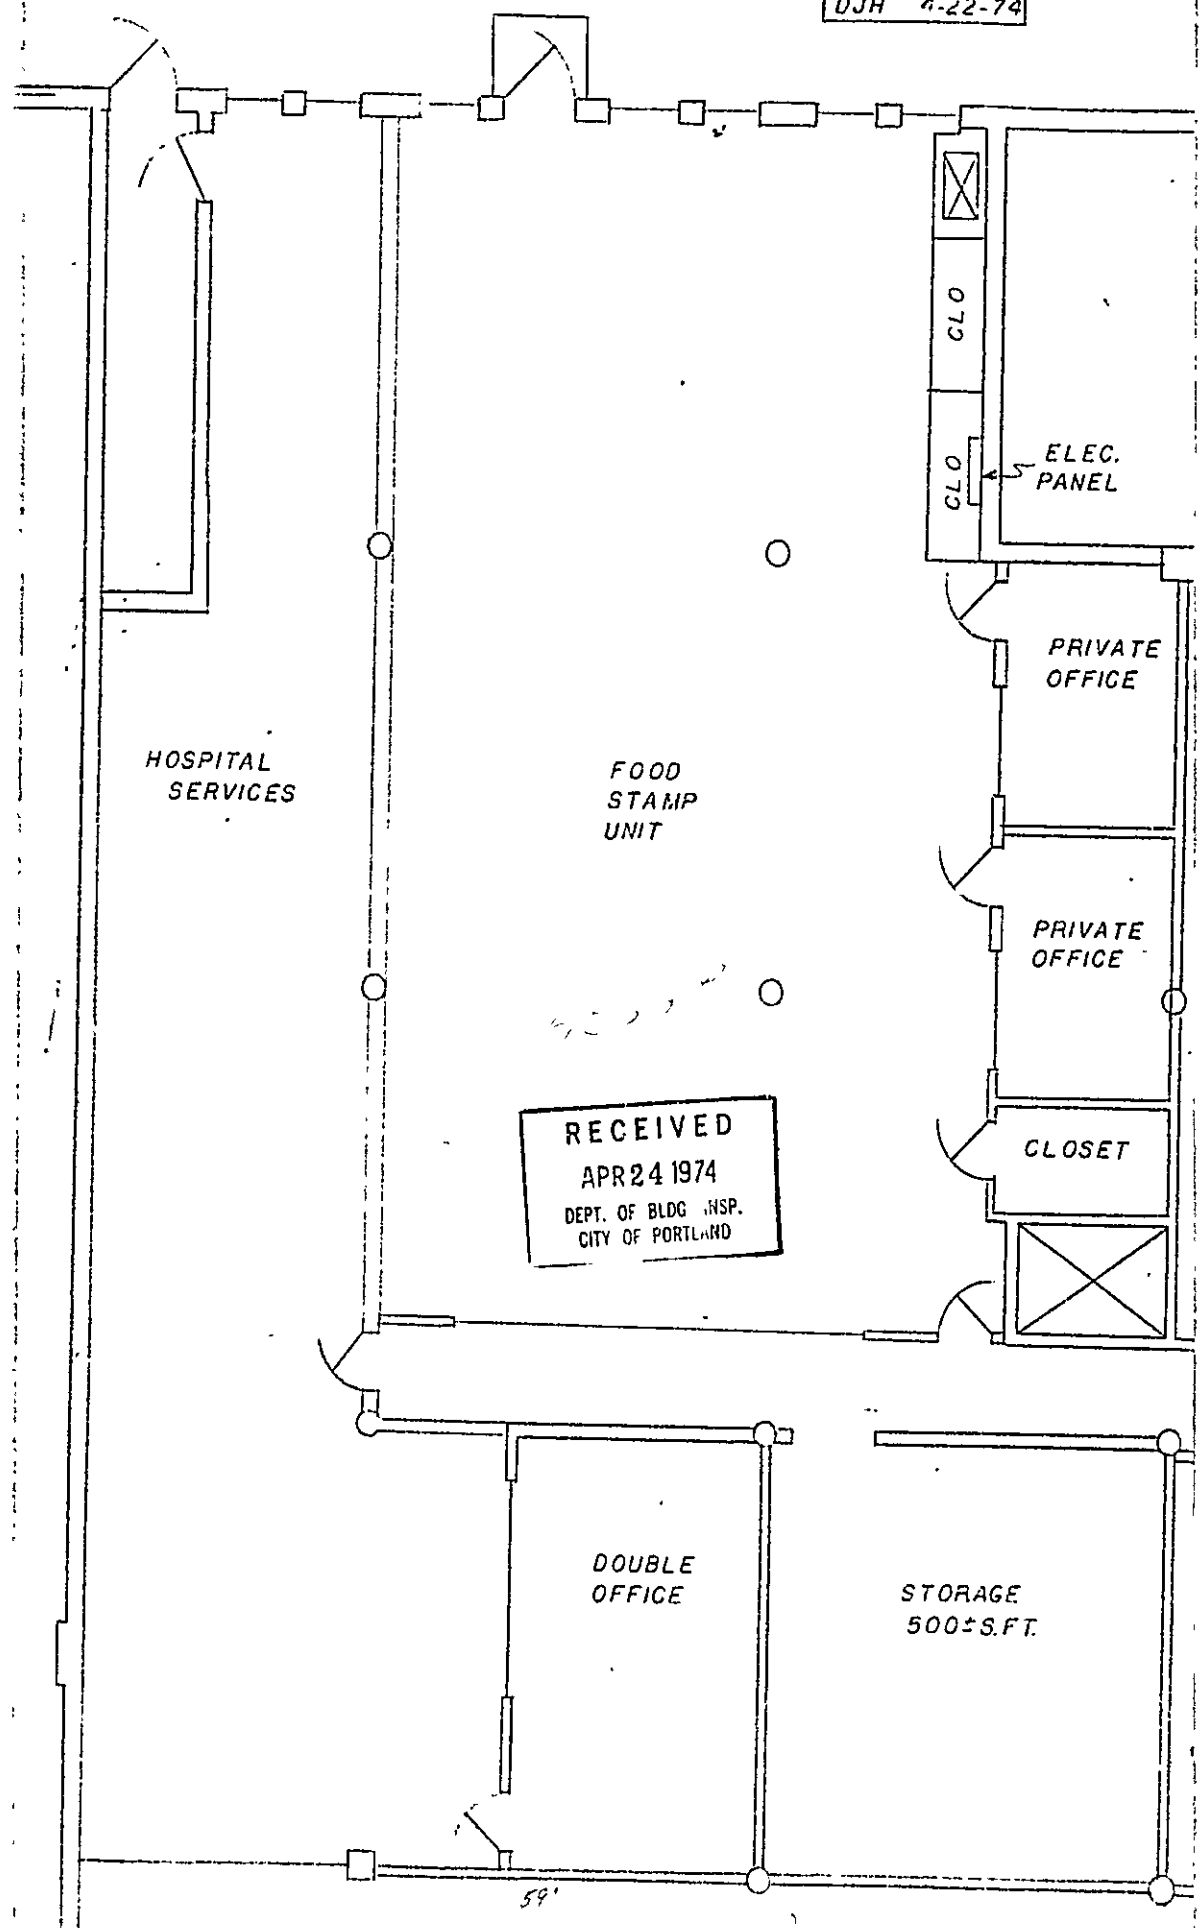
DJH 4-22-74

CLO

CLO

ELEC. PANEL

PRIVATE OFFICE

HOSPITAL SERVICES

FOOD STAMP UNIT

PRIVATE OFFICE

RECEIVED
APR 24 1974
DEPT. OF BLDG INSP.
CITY OF PORTLAND

CLOSET

DOUBLE OFFICE

STORAGE $500^{\pm}$S.FT.

59'